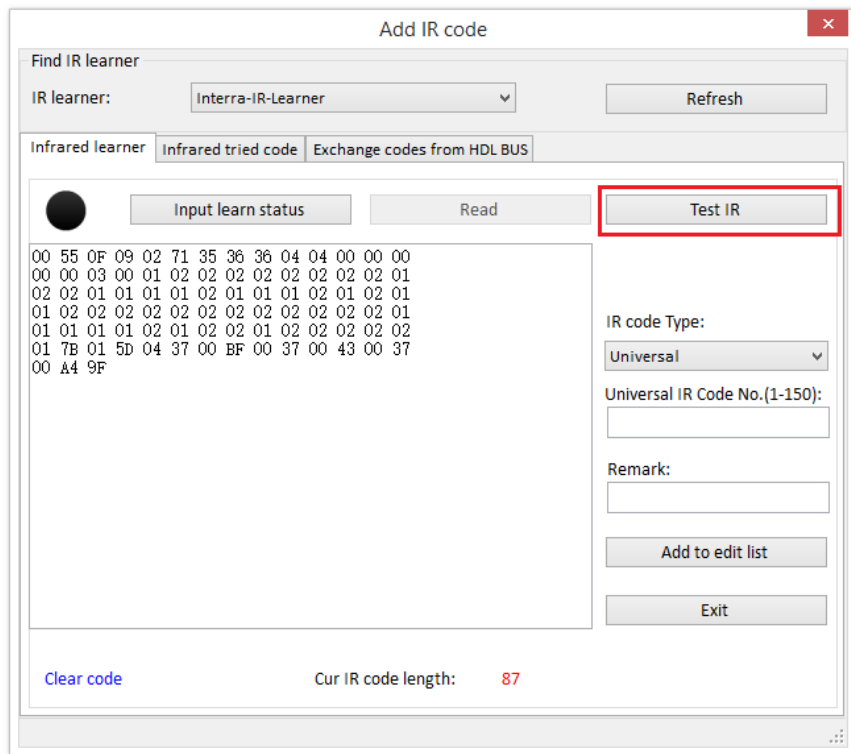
Add IR code

Find IR learner

IR learner: Interra-IR-Learner

Refresh

Infrared learner | Infrared tried code | Exchange codes from HDL BUS

Input learn status

Read

Test IR

00 55 0F 09 02 71 35 36 36 04 04 00 00 00
00 00 03 00 01 02 02 02 02 02 02 02 02 01
02 02 01 01 01 01 02 01 01 01 02 01 02 01
01 02 02 02 02 02 02 02 02 02 02 02 02 01
01 01 01 01 02 01 02 02 01 02 02 02 02 02
01 7B 01 5D 04 37 00 BF 00 37 00 43 00 37
00 A4 9F

IR code Type:

Universal

Universal IR Code No.(1-150):

Remark:

Add to edit list

Exit

Clear code

Cur IR code length: 87